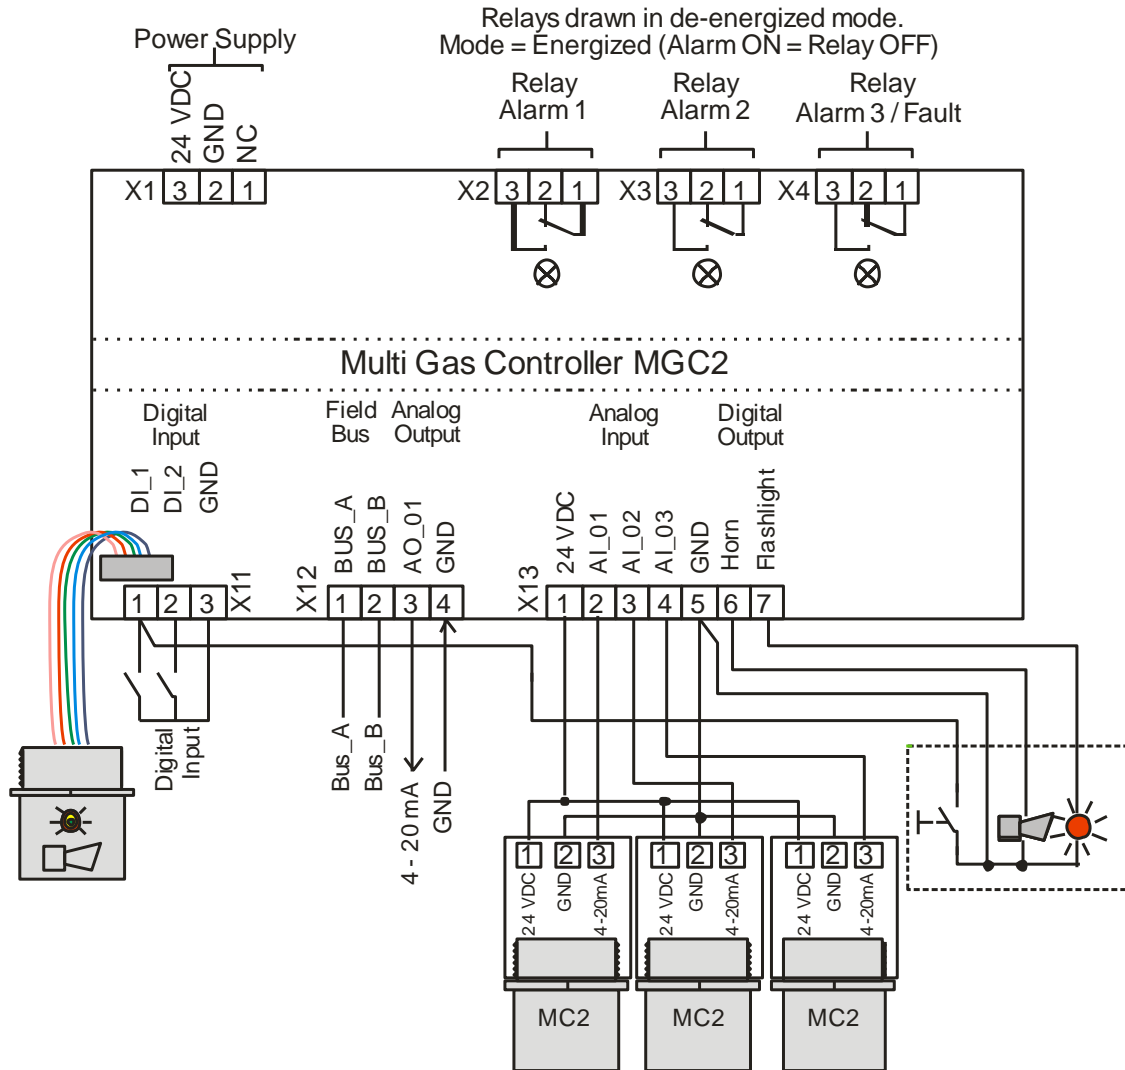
Power Supply

24 VDC GND NC

X1 3 2 1

Relays drawn in de-energized mode.
Mode = Energized (Alarm ON = Relay OFF)

Relay Alarm 1

X2 3 2 1

Relay Alarm 2

X3 3 2 1

Relay Alarm 3 / Fault

X4 3 2 1

Multi Gas Controller MGC2

Digital Input

DI_1 DI_2 GND

1 2 3 X11

Field Bus

Analog Output

X12 BUS_A BUS_B AO_01 GND

1 2 3 4

Analog Input

Digital Output

X13 24 VDC AI_01 AI_02 AI_03 GND Horn Flashlight

1 2 3 4 5 6 7

Digital Input

Bus_A Bus_B 4 - 20 mA GND

1 2 3 24 VDC GND 4-20mA
MC2

1 2 3 24 VDC GND 4-20mA
MC2

1 2 3 24 VDC GND 4-20mA
MC2